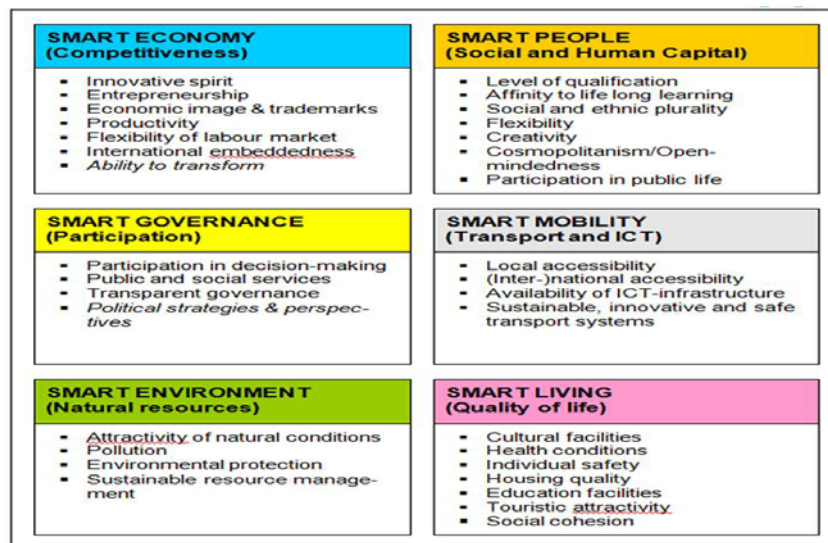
SMART ECONOMY
(Competitiveness)

- Innovative spirit
- Entrepreneurship
- Economic image & trademarks
- Productivity
- Flexibility of labour market
- International embeddedness
- Ability to transform

SMART PEOPLE
(Social and Human Capital)

- Level of qualification
- Affinity to life long learning
- Social and ethnic plurality
- Flexibility
- Creativity
- Cosmopolitanism/Openmindedness
- Participation in public life

SMART GOVERNANCE
(Participation)

- Participation in decision-making
- Public and social services
- Transparent governance
- Political strategies & perspectives

SMART MOBILITY
(Transport and ICT)

- Local accessibility
- (Inter-)national accessibility
- Availability of ICT-infrastructure
- Sustainable, innovative and safe transport systems

SMART ENVIRONMENT
(Natural resources)

- Attractivity of natural conditions
- Pollution
- Environmental protection
- Sustainable resource management

SMART LIVING
(Quality of life)

- Cultural facilities
- Health conditions
- Individual safety
- Housing quality
- Education facilities
- Touristic attractivity
- Social cohesion